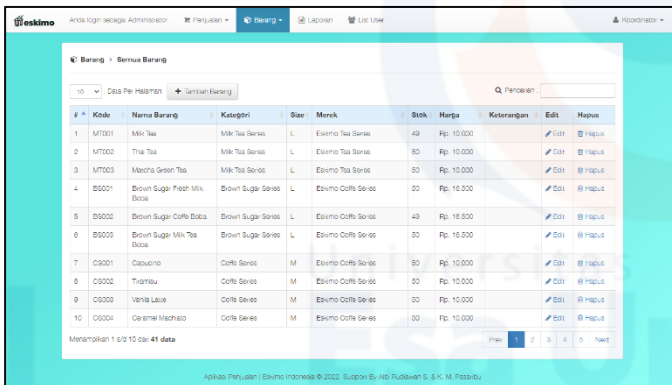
eskimo Anda login sebagai Administrator Penjualan Barang Laporan List User Koordinator

Barang > Semua Barang

10 Data Per Halaman + Tambah Barang

Pencarian :

| # | Kode | Nama Barang | Kategori | Size | Merek | Stok | Harga | Keterangan | Edit | Hapus |
|---|---|---|---|---|---|---|---|---|---|---|
| 1 | MT001 | Milk Tea | Milk Tea Series | L | Eskimo Tea Series | 49 | Rp. 10.000 | | Edit | Hapus |
| 2 | MT002 | Thai Tea | Milk Tea Series | L | Eskimo Tea Series | 50 | Rp. 10.000 | | Edit | Hapus |
| 3 | MT003 | Matcha Green Tea | Milk Tea Series | L | Eskimo Tea Series | 50 | Rp. 10.000 | | Edit | Hapus |
| 4 | BS001 | Brown Sugar Fresh Milk Boba | Brown Sugar Series | L | Eskimo Coffe Series | 50 | Rp. 16.500 | | Edit | Hapus |
| 5 | BS002 | Brown Sugar Coffe Boba | Brown Sugar Series | L | Eskimo Coffe Series | 49 | Rp. 16.500 | | Edit | Hapus |
| 6 | BS003 | Brown Sugar Milk Tea Boba | Brown Sugar Series | L | Eskimo Coffe Series | 50 | Rp. 16.500 | | Edit | Hapus |
| 7 | CS001 | Capucino | Coffe Series | M | Eskimo Coffe Series | 50 | Rp. 10.000 | | Edit | Hapus |
| 8 | CS002 | Tiramisu | Coffe Series | M | Eskimo Coffe Series | 50 | Rp. 10.000 | | Edit | Hapus |
| 9 | CS003 | Vanila Laure | Coffe Series | M | Eskimo Coffe Series | 50 | Rp. 10.000 | | Edit | Hapus |
| 10 | CS004 | Caramel Machiato | Coffe Series | M | Eskimo Coffe Series | 50 | Rp. 10.000 | | Edit | Hapus |

Menampilkan 1 s/d 10 dari 41 data

Prev 1 2 3 4 5 Next

Aplikasi Penjualan | Eskimo Indonesia © 2022. Support By Atp Rudiawan S. & K. M. Pasaribu